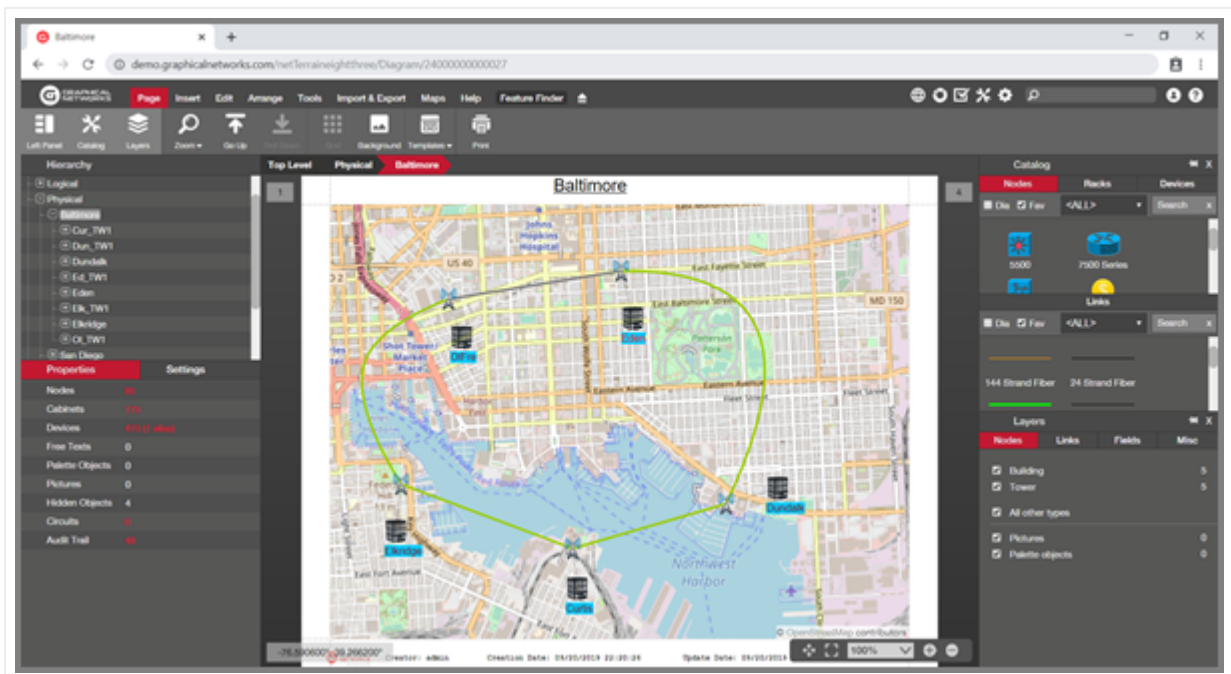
Baltimore ×  +

demo.graphicalnetworks.com/netTerraineighthree/Diagram/24000000000027

GRAPHICAL NETWORKS  Page  Insert  Edit  Arrange  Tools  Import & Export  Maps  Help  Feature Finder

Left Panel  Catalog  Layers  Zoom  Go Up  Background  Templates  Print

Hierarchy
Logical
Physical
Baltimore
Cur_TW1
Dun_TW1
Dundalk
Ed_TW1
Eden
Elk_TW1
Elkridge
Ot_TW1
San Diego

Properties  Settings
Nodes
Cabinets
Devices
Free Texts  0
Palette Objects  0
Pictures  0
Hidden Objects  4
Circuits
Audit Trail

Top Level  Physical  Baltimore

1

Baltimore

4

DiFra
Eden
Dundalk
Elkridge
Curtis

US 40
East Fayette Street
East Baltimore Street
MD 150
Patterson Park
Eastern Avenue
Fleet Street
Shot Tower Market Place
Johns Hopkins Hospital
Northwest Harbor

© OpenStreetMap contributors

-76.590600°, 39.266200°  Creator: admin  Creation Date: 09/20/2019 22:20:26  Update Date: 09/20/2019

100%

Catalog
Nodes  Racks  Devices
Dis  Fav  <ALL>  Search
5500  7500 Series
Links
Dis  Fav  <ALL>  Search
144 Strand Fiber  24 Strand Fiber

Layers
Nodes  Links  Fields  Misc
Building  5
Tower  5
All other types
Pictures  0
Palette objects  0